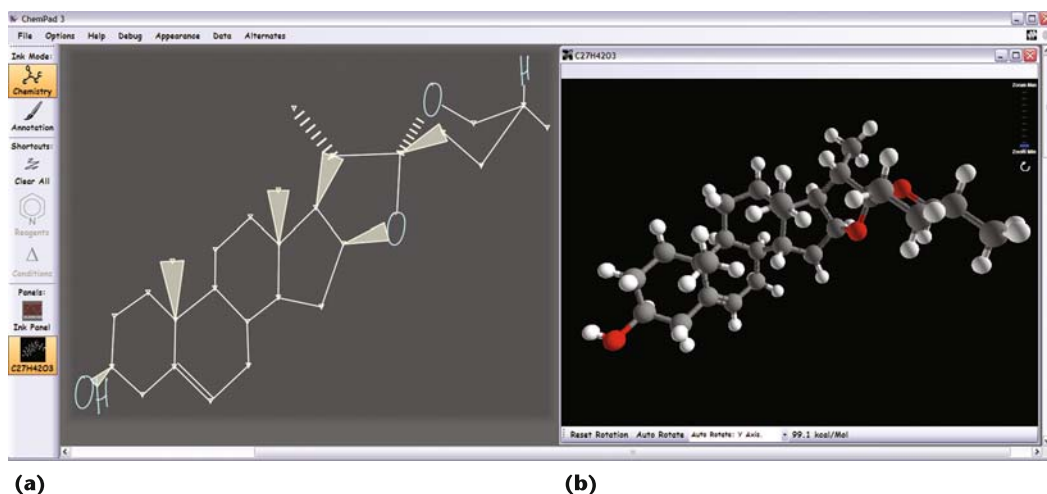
ChemPad 3
File Options Help Debug Appearance Data Alternates
Ink Mode:
Chemistry
Annotation
Shortcuts:
Clear All
Reagents
Δ
Conditions
Panels:
Ink Panel
C27H42O3
H
O
O
OH
C27H42O3
Zoom Max
Zoom Min
Reset Rotation Auto Rotate Auto Rotate: Y Axis. 99.1 kcal/Mol
(a)
(b)